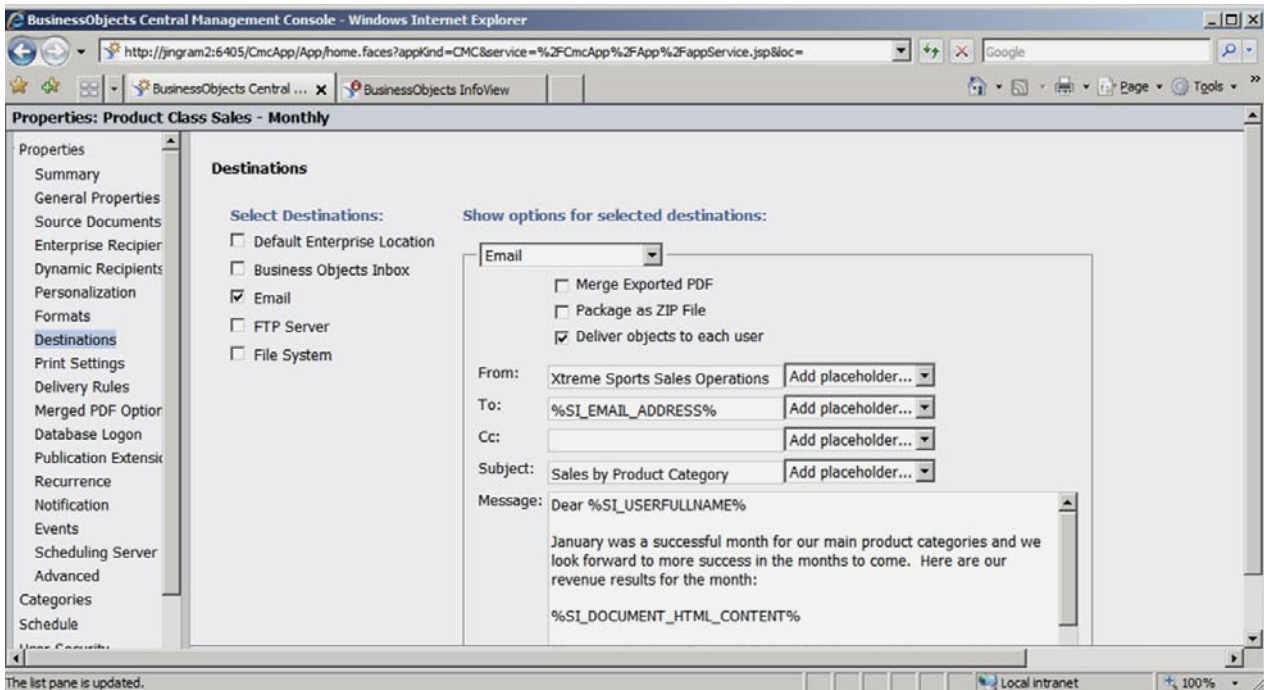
BusinessObjects Central Management Console - Windows Internet Explorer

http://jingram2:6405/CmcApp/App/home.faces?appKind=CMC&service=%2FCmcApp%2FApp%2FappService.jsp&loc=

Google

BusinessObjects Central ...

BusinessObjects InfoView

Page ▾ Tools ▾

Properties: Product Class Sales - Monthly

Properties
Summary
General Properties
Source Documents
Enterprise Recipier
Dynamic Recipients
Personalization
Formats
Destinations
Print Settings
Delivery Rules
Merged PDF Optior
Database Logon
Publication Extensi
Recurrence
Notification
Events
Scheduling Server
Advanced
Categories
Schedule
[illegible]

Destinations

Select Destinations:
☐ Default Enterprise Location
☐ Business Objects Inbox
☑ Email
☐ FTP Server
☐ File System

Show options for selected destinations:

Email

☐ Merge Exported PDF
☐ Package as ZIP File
☑ Deliver objects to each user

From: Xtreme Sports Sales Operations Add placeholder...
To: %SI_EMAIL_ADDRESS% Add placeholder...
Cc: Add placeholder...
Subject: Sales by Product Category Add placeholder...
Message: Dear %SI_USERFULLNAME%

January was a successful month for our main product categories and we look forward to more success in the months to come. Here are our revenue results for the month:

%SI_DOCUMENT_HTML_CONTENT%

The list pane is updated.

Local intranet

100%